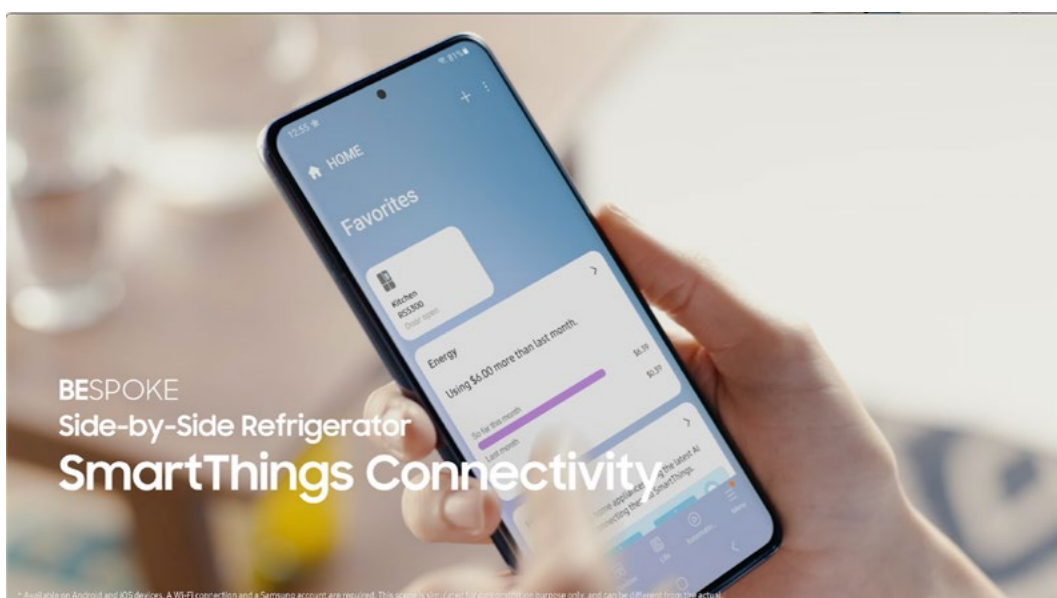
12:55
81%
HOME
Favorites
Kitchen
RS5300
Door open
Energy
Using $6.00 more than last month.
So far this month
Last month
$6.99
$0.99
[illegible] home appliances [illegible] the latest AI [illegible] connecting them to SmartThings.
Life
Automations
Menu

BESPOKE
Side-by-Side Refrigerator
SmartThings Connectivity

* Available on Android and iOS devices. A Wi-Fi connection and a Samsung account are required. This scene is simulated for demonstration purpose only, and can be different from the actual.